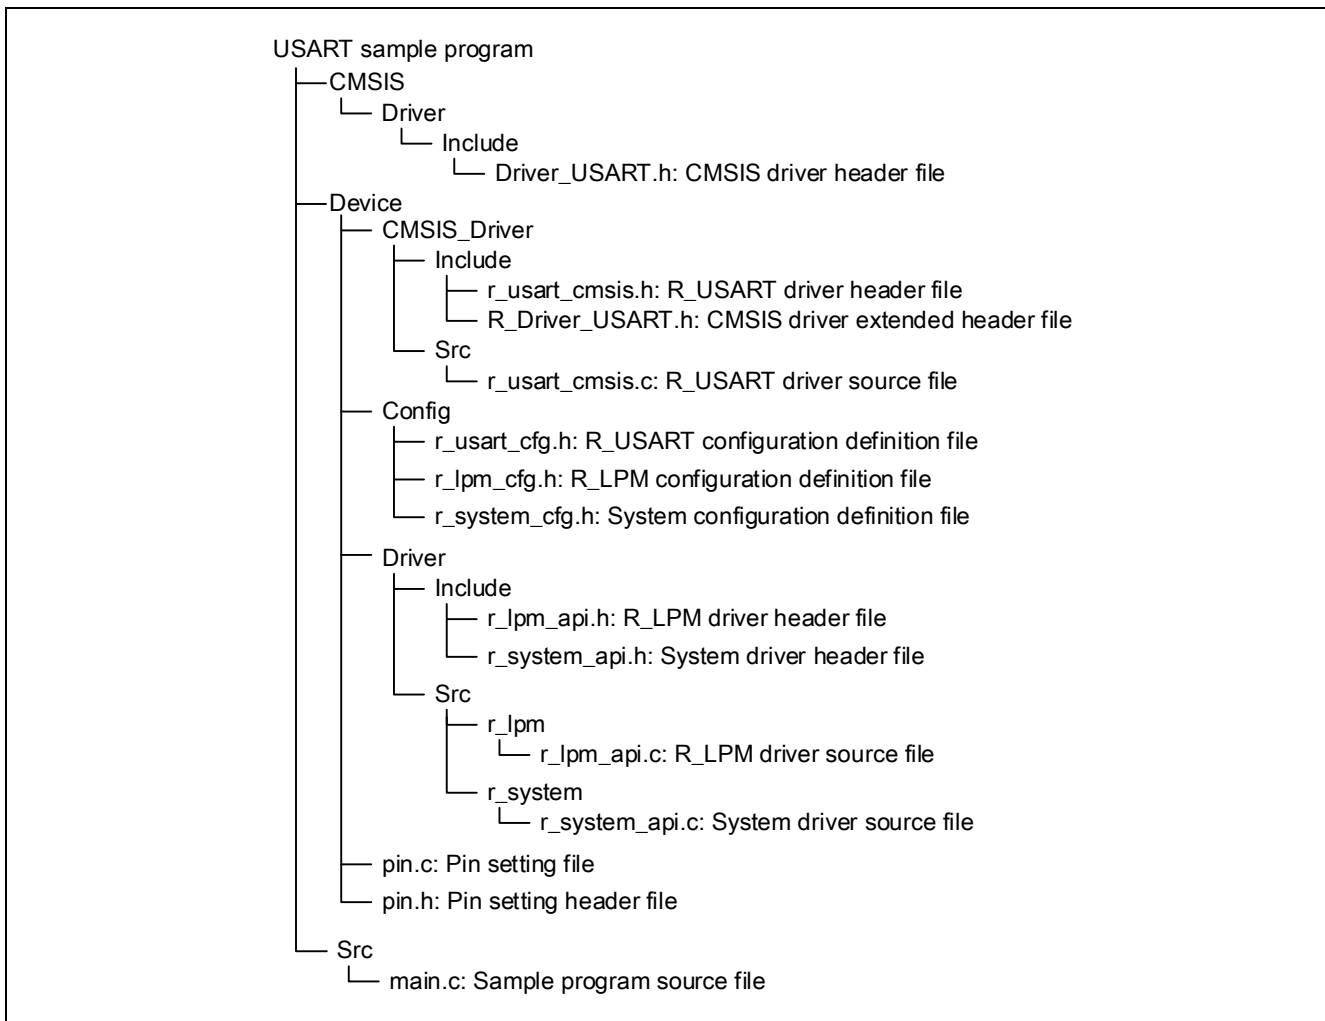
USART sample program
CMSIS
Driver
Include
Driver_USART.h: CMSIS driver header file
Device
CMSIS_Driver
Include
r_usart_cmsis.h: R_USART driver header file
R_Driver_USART.h: CMSIS driver extended header file
Src
r_usart_cmsis.c: R_USART driver source file
Config
r_usart_cfg.h: R_USART configuration definition file
r_lpm_cfg.h: R_LPM configuration definition file
r_system_cfg.h: System configuration definition file
Driver
Include
r_lpm_api.h: R_LPM driver header file
r_system_api.h: System driver header file
Src
r_lpm
r_lpm_api.c: R_LPM driver source file
r_system
r_system_api.c: System driver source file
pin.c: Pin setting file
pin.h: Pin setting header file
Src
main.c: Sample program source file